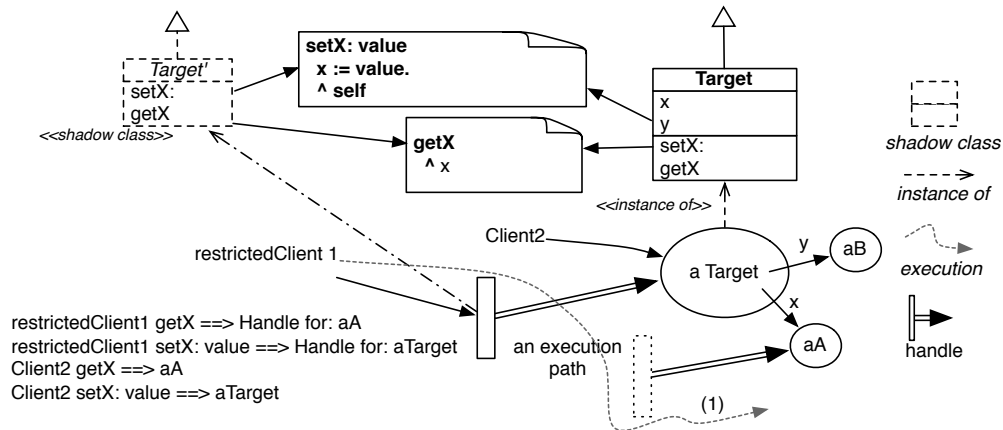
Target'
setX:
getX
<<shadow class>>

setX: value
x := value.
^ self

getX
^ x

Target
x
y
setX:
getX

<<instance of>>

shadow class

instance of

execution

handle

Client2

restrictedClient 1

a Target

y

aB

x

aA

an execution path

(1)

restrictedClient1 getX ==> Handle for: aA
restrictedClient1 setX: value ==> Handle for: aTarget
Client2 getX ==> aA
Client2 setX: value ==> aTarget